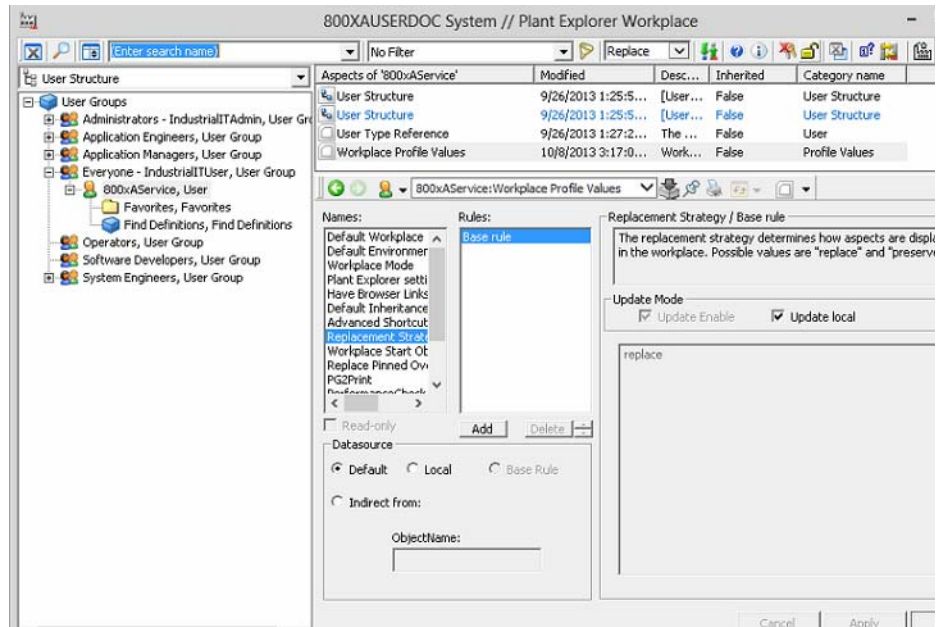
800XAUSERDOC System // Plant Explorer Workplace

Enter search name
No Filter
Replace

User Structure

User Groups
Administrators - IndustrialITAdmin, User Gr
Application Engineers, User Group
Application Managers, User Group
Everyone - IndustrialITUser, User Group
800xAService, User
Favorites, Favorites
Find Definitions, Find Definitions
Operators, User Group
Software Developers, User Group
System Engineers, User Group

| Aspects of '800xAService' | Modified | Desc... | Inherited | Category name |
|---|---|---|---|---|
| User Structure | 9/26/2013 1:25:5... | [User... | False | User Structure |
| User Structure | 9/26/2013 1:25:5... | [User... | False | User Structure |
| User Type Reference | 9/26/2013 1:27:2... | The ... | False | User |
| Workplace Profile Values | 10/8/2013 3:17:0... | Work... | False | Profile Values |

800xAService:Workplace Profile Values

Names:
Default Workplace
Default Environmer
Workplace Mode
Plant Explorer setti
Have Browser Links
Default Inheritance
Advanced Shortcut
Replacement Strate
Workplace Start Ob
Replace Pinned Ov
PG2Print

Rules:
Base rule

Read-only
Add
Delete

Datasource
Default
Local
Base Rule
Indirect from:
ObjectName:

Replacement Strategy / Base rule
The replacement strategy determines how aspects are displa in the workplace. Possible values are "replace" and "preserv

Update Mode
Update Enable
Update local

replace

Cancel
Apply